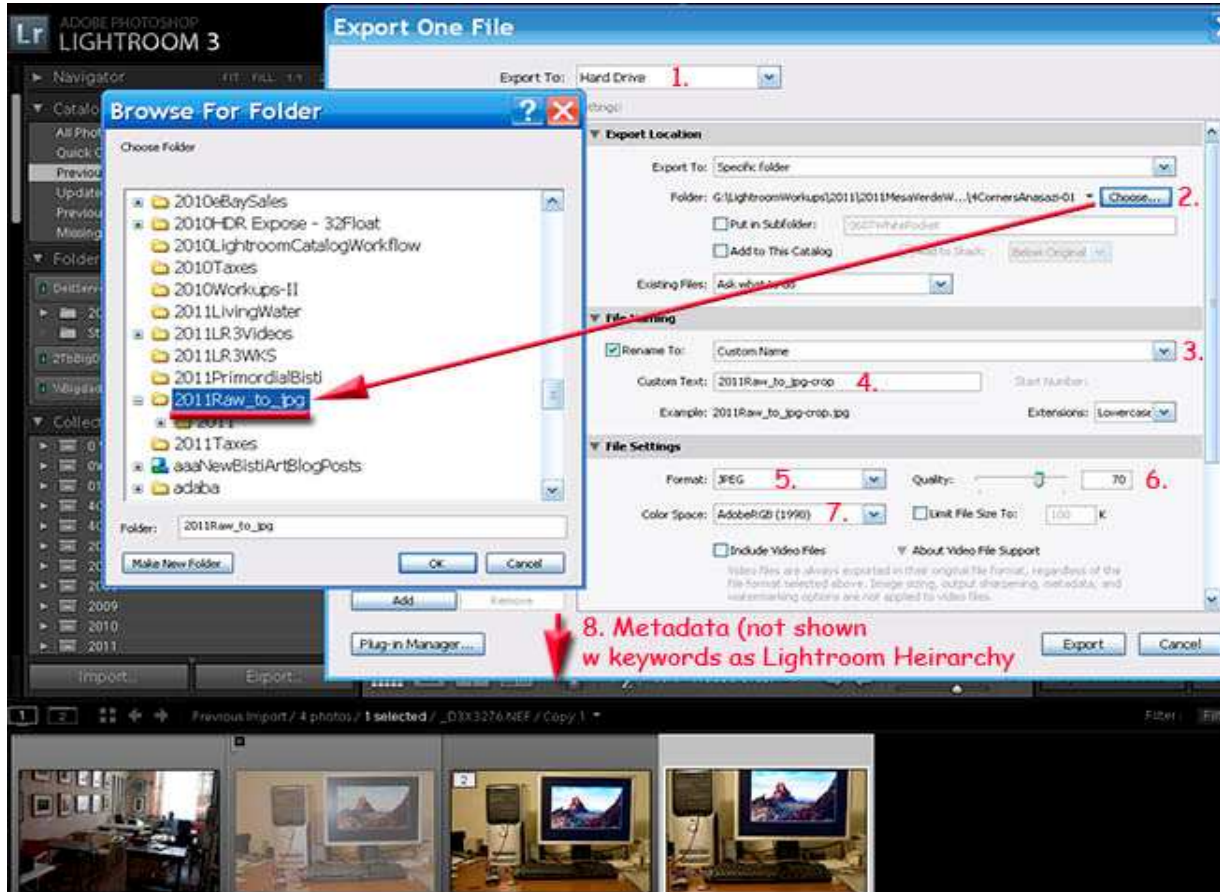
Lr ADOBE PHOTOSHOP LIGHTROOM 3

Navigator FIT FILL 1:1

Catalog
All Photo
Quick C
Previous
Update
Previous
Missing

Folders

Collections
2009
2010
2011

Import... Export...

Export One File

Export To: Hard Drive 1.

Settings:

Export Location

Export To: Specific folder

Folder: G:\LightroomWorkups\2011\2011MesaVerdeW...\4CornersAnasazi-01 Choose... 2.

Put in Subfolder:

Add to This Catalog

Below Original

Existing Files: Ask what to do

File Naming

Rename To: Custom Name 3.

Custom Text: 2011Raw_to_jpg-crop 4.

Start Number:

Example: 2011Raw_to_jpg-crop.jpg

Extensions: Lowercase

File Settings

Format: JPEG 5.

Quality: 70 6.

Color Space: AdobeRGB (1998) 7.

Limit File Size To: 100 K

Include Video Files

About Video File Support

Video files are always exported in their original file format, regardless of the file format selected above. Image sizing, output sharpening, metadata, and watermarking options are not applied to video files.

Add Remove

Plug-in Manager...

8. Metadata (not shown w keywords as Lightroom Heirarchy

Export Cancel

Browse For Folder

Choose Folder

2010eBaySales
2010HDR Expose - 32Float
2010LightroomCatalogWorkflow
2010Taxes
2010Workups-II
2011LivingWater
2011LR3Videos
2011LR3WKS
2011PrimordialBisti
2011Raw_to_jpg
2011
2011Taxes
aaaNewBistiArtBlogPosts
adaba

Folder: 2011Raw_to_jpg

Make New Folder OK Cancel

1 2

Previous Import / 4 photos / 1 selected / _D3X3276.NEF / Copy 1

Filter:

2